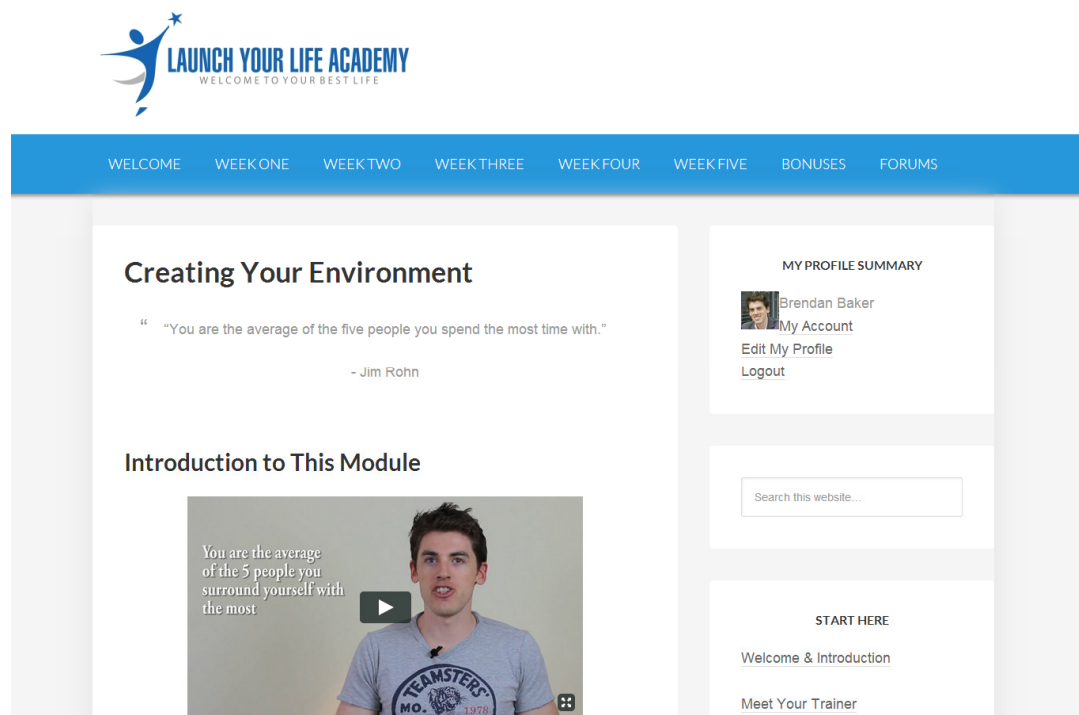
LAUNCH YOUR LIFE ACADEMY
WELCOME TO YOUR BEST LIFE

WELCOME WEEK ONE WEEK TWO WEEK THREE WEEK FOUR WEEK FIVE BONUSES FORUMS

Creating Your Environment

"You are the average of the five people you spend the most time with."

- Jim Rohn

Introduction to This Module

You are the average of the 5 people you surround yourself with the most

TEAMSTERS MO. 1978

MY PROFILE SUMMARY

Brendan Baker
My Account
Edit My Profile
Logout

Search this website...

START HERE

Welcome & Introduction

Meet Your Trainer